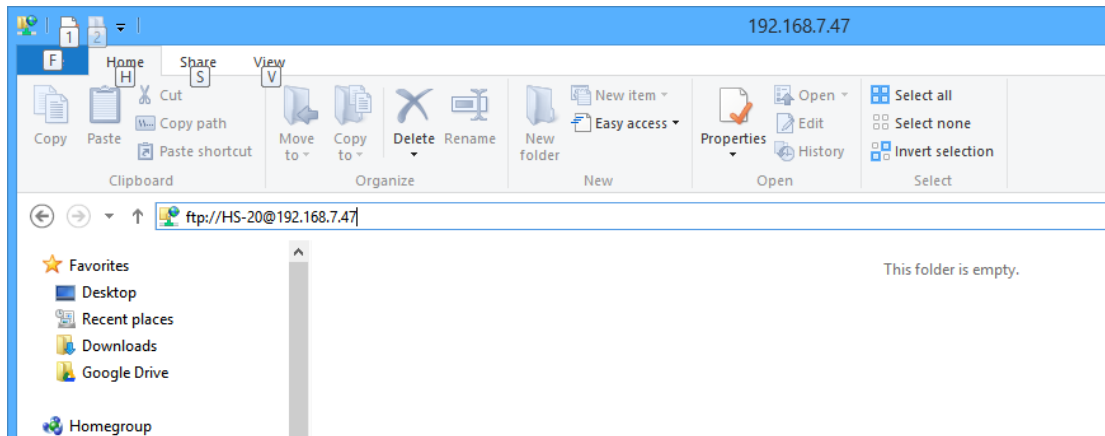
1 2

192.168.7.47

F Home H Share S View V

Copy Paste Cut Copy path Paste shortcut
Clipboard

Move to Copy to Delete Rename
Organize

New folder New item Easy access
New

Properties Open Edit History
Open

Select all Select none Invert selection
Select

ftp://HS-20@192.168.7.47

Favorites
Desktop
Recent places
Downloads
Google Drive

Homegroup

This folder is empty.